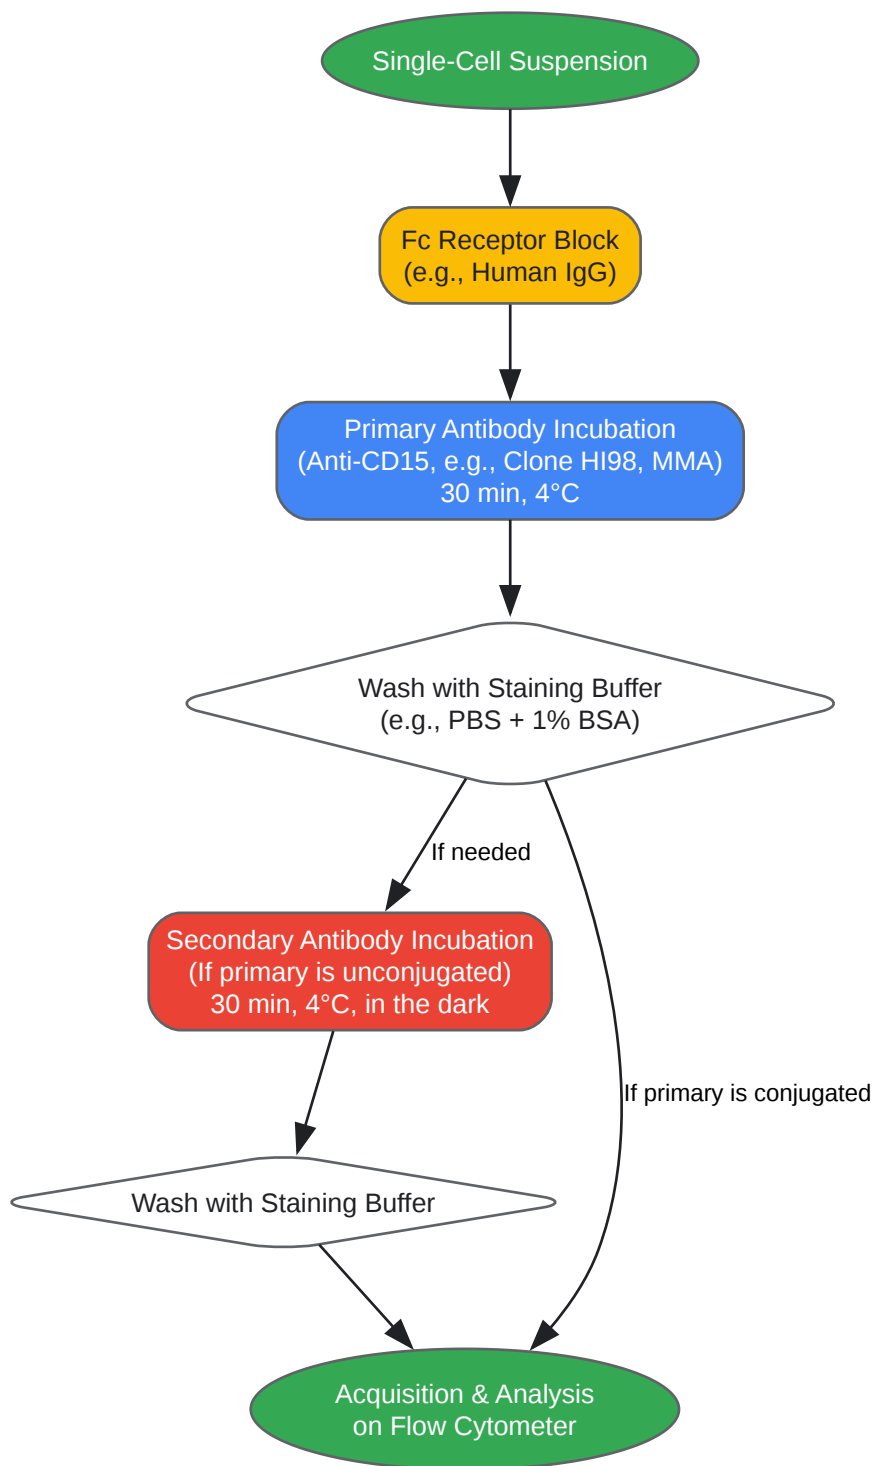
Single-Cell Suspension

Fc Receptor Block
(e.g., Human IgG)

Primary Antibody Incubation
(Anti-CD15, e.g., Clone HI98, MMA)
30 min, 4°C

Wash with Staining Buffer
(e.g., PBS + 1% BSA)

If needed

Secondary Antibody Incubation
(If primary is unconjugated)
30 min, 4°C, in the dark

If primary is conjugated

Wash with Staining Buffer

Acquisition & Analysis
on Flow Cytometer